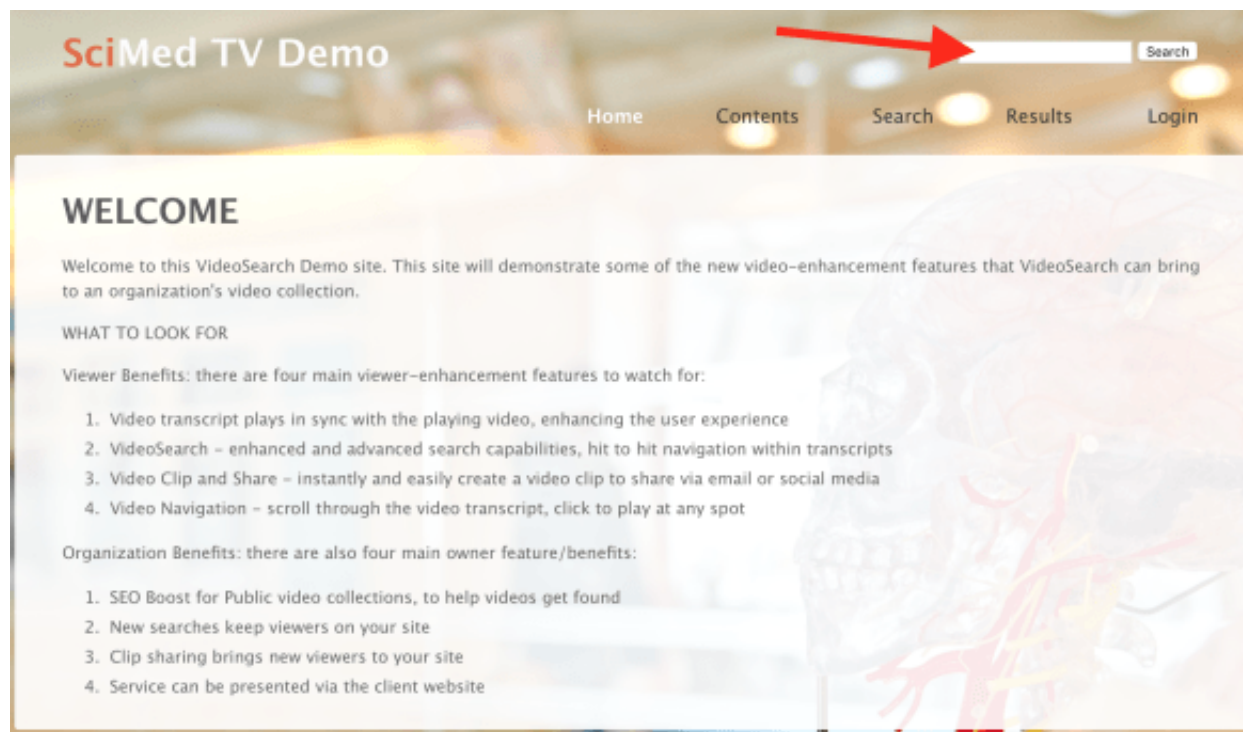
SciMed TV Demo

Search

Home Contents Search Results Login

WELCOME

Welcome to this VideoSearch Demo site. This site will demonstrate some of the new video-enhancement features that VideoSearch can bring to an organization's video collection.

WHAT TO LOOK FOR

Viewer Benefits: there are four main viewer-enhancement features to watch for:

1. Video transcript plays in sync with the playing video, enhancing the user experience
2. VideoSearch - enhanced and advanced search capabilities, hit to hit navigation within transcripts
3. Video Clip and Share - instantly and easily create a video clip to share via email or social media
4. Video Navigation - scroll through the video transcript, click to play at any spot

Organization Benefits: there are also four main owner feature/benefits:

1. SEO Boost for Public video collections, to help videos get found
2. New searches keep viewers on your site
3. Clip sharing brings new viewers to your site
4. Service can be presented via the client website